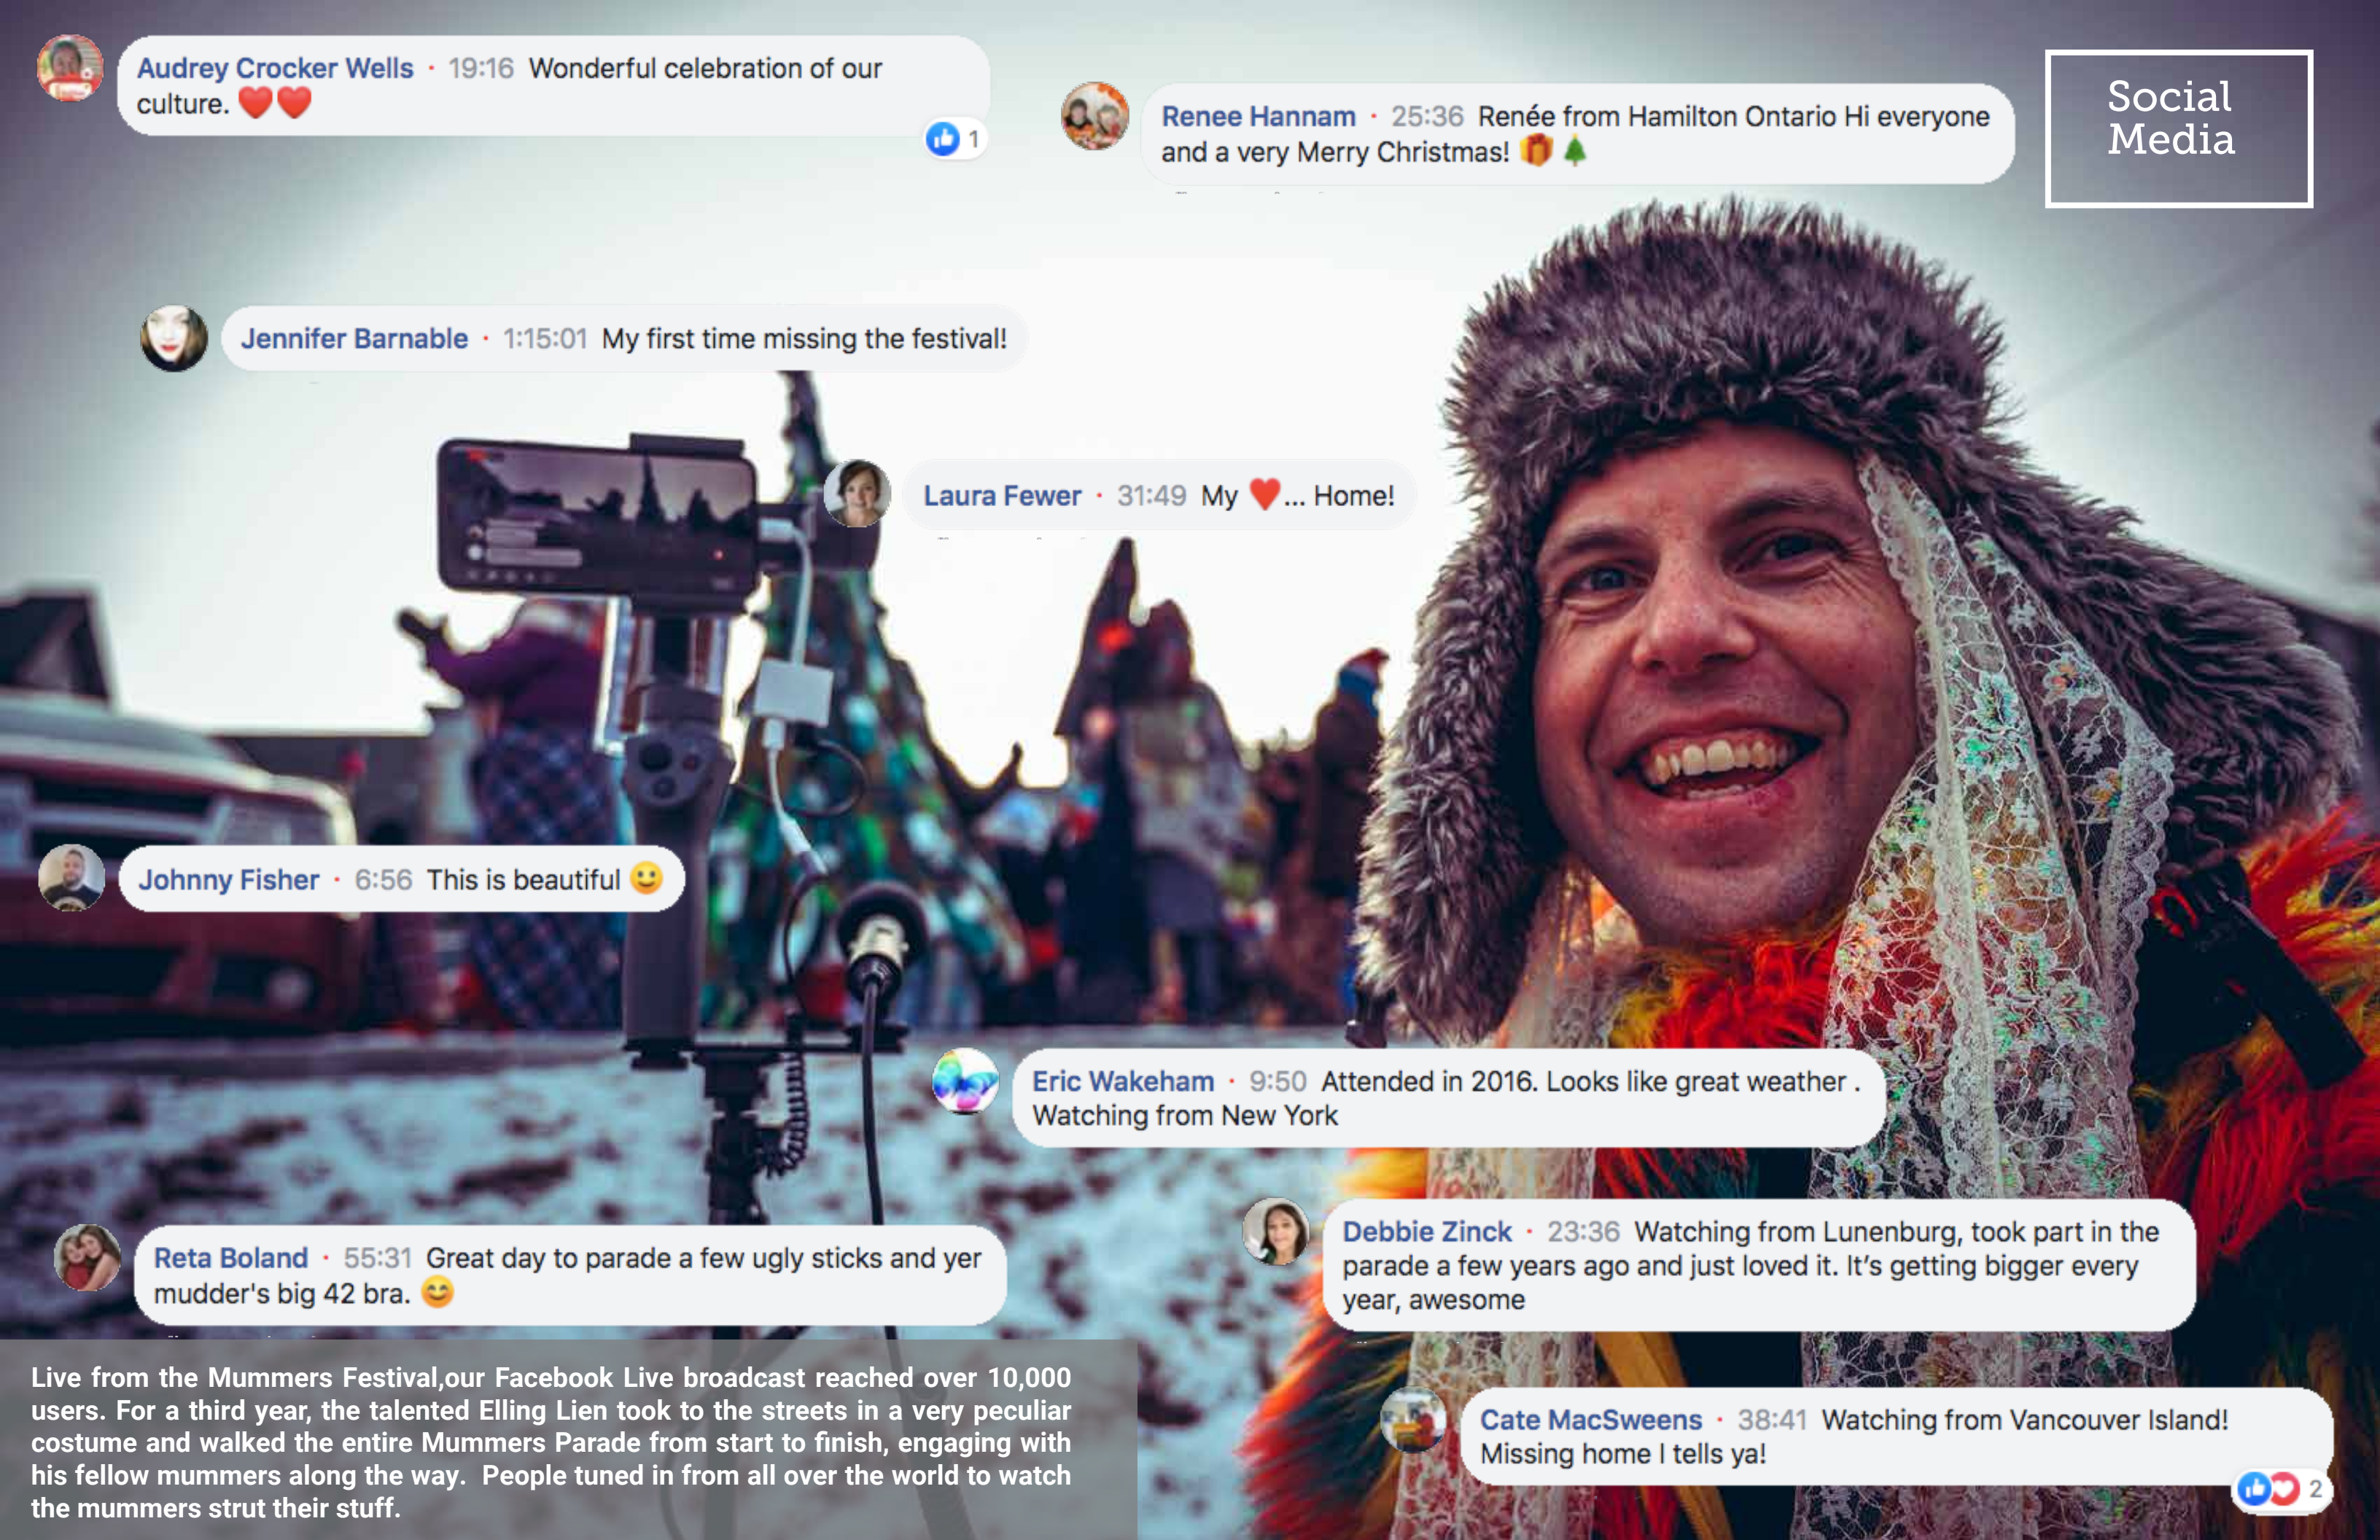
Social Media

Audrey Crocker Wells · 19:16 Wonderful celebration of our culture. ❤️❤️
1

Renee Hannam · 25:36 Renée from Hamilton Ontario Hi everyone and a very Merry Christmas! 🎁🌲

Jennifer Barnable · 1:15:01 My first time missing the festival!

Laura Fewer · 31:49 My ❤️... Home!

Johnny Fisher · 6:56 This is beautiful 🙂

Eric Wakeham · 9:50 Attended in 2016. Looks like great weather . Watching from New York

Reta Boland · 55:31 Great day to parade a few ugly sticks and yer mudder's big 42 bra. 😊

Debbie Zinck · 23:36 Watching from Lunenburg, took part in the parade a few years ago and just loved it. It's getting bigger every year, awesome

Cate MacSweens · 38:41 Watching from Vancouver Island! Missing home I tells ya!
2

Live from the Mummers Festival,our Facebook Live broadcast reached over 10,000 users. For a third year, the talented Elling Lien took to the streets in a very peculiar costume and walked the entire Mummers Parade from start to finish, engaging with his fellow mummers along the way. People tuned in from all over the world to watch the mummers strut their stuff.